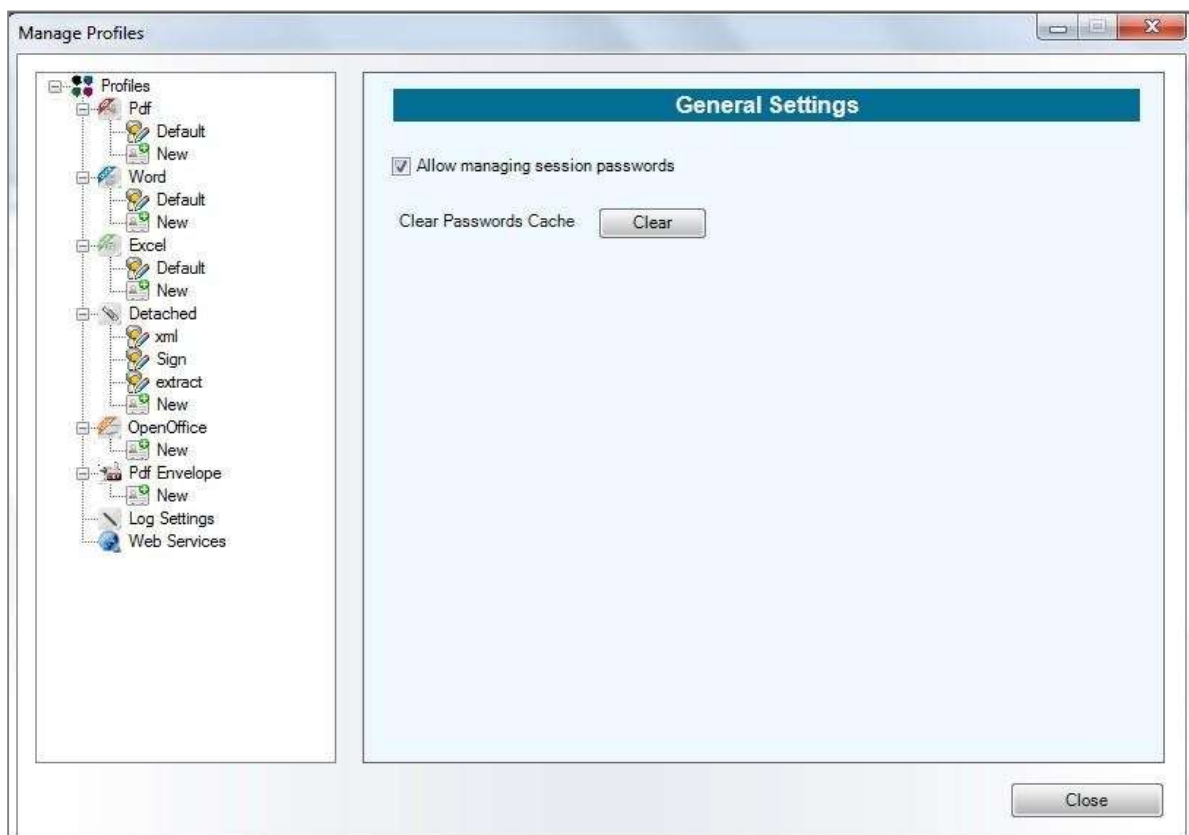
Manage Profiles

Profiles
Pdf
Default
New
Word
Default
New
Excel
Default
New
Detached
xml
Sign
extract
New
OpenOffice
New
Pdf Envelope
New
Log Settings
Web Services

General Settings

Allow managing session passwords

Clear Passwords Cache
Clear

Close